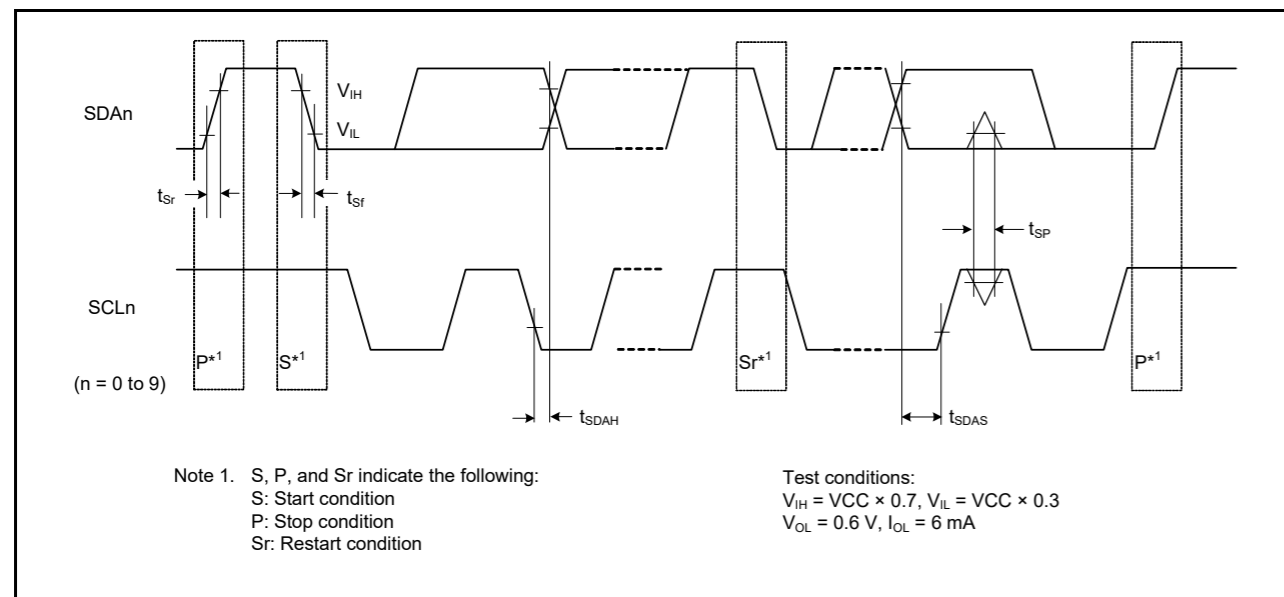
SDAn

$V_{IH}$

$V_{IL}$

$t_{Sr}$

$t_{Sf}$

$t_{SP}$

SCLn

P*1

S*1

Sr*1

P*1

(n = 0 to 9)

$t_{SDAH}$

$t_{SDAS}$

Note 1. S, P, and Sr indicate the following:
S: Start condition
P: Stop condition
Sr: Restart condition

Test conditions:
$V_{IH}$ = VCC × 0.7, $V_{IL}$ = VCC × 0.3
$V_{OL}$ = 0.6 V, $I_{OL}$ = 6 mA